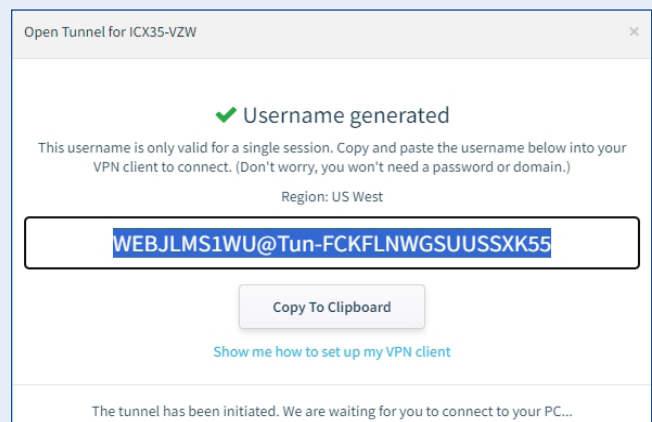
Open Tunnel for ICX35-VZW

×

✔ Username generated

This username is only valid for a single session. Copy and paste the username below into your VPN client to connect. (Don't worry, you won't need a password or domain.)

Region: US West

WEBJLMS1WU@Tun-FCKFLNWGSUUSSXK55

Copy To Clipboard

Show me how to set up my VPN client

The tunnel has been initiated. We are waiting for you to connect to your PC...